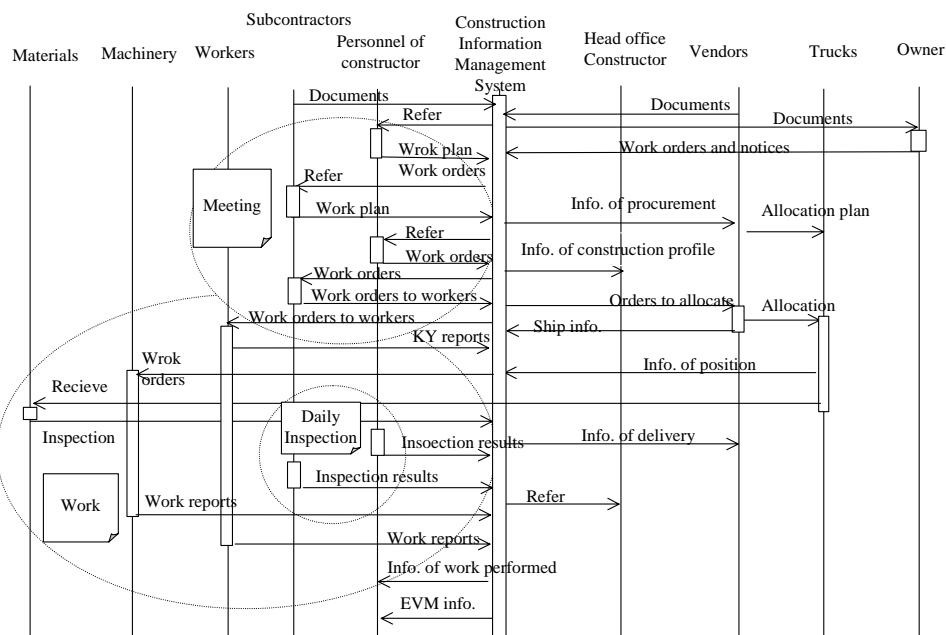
Materials Machinery Workers Subcontractors Personnel of constructor Construction Information Management System Head office Constructor Vendors Trucks Owner

Documents
Refer
Documents
Documents
Wrok plan
Work orders and notices
Work orders
Refer
Meeting
Work plan
Info. of procurement
Allocation plan
Refer
Work orders
Info. of construction profile
Work orders
Work orders to workers
Orders to allocate
Allocation
Work orders to workers
Ship info.
KY reports
Wrok orders
Info. of position
Recieve
Inspection
Daily Inspection
Insoection results
Info. of delivery
Inspection results
Refer
Work
Work reports
Work reports
Info. of work performed
EVM info.